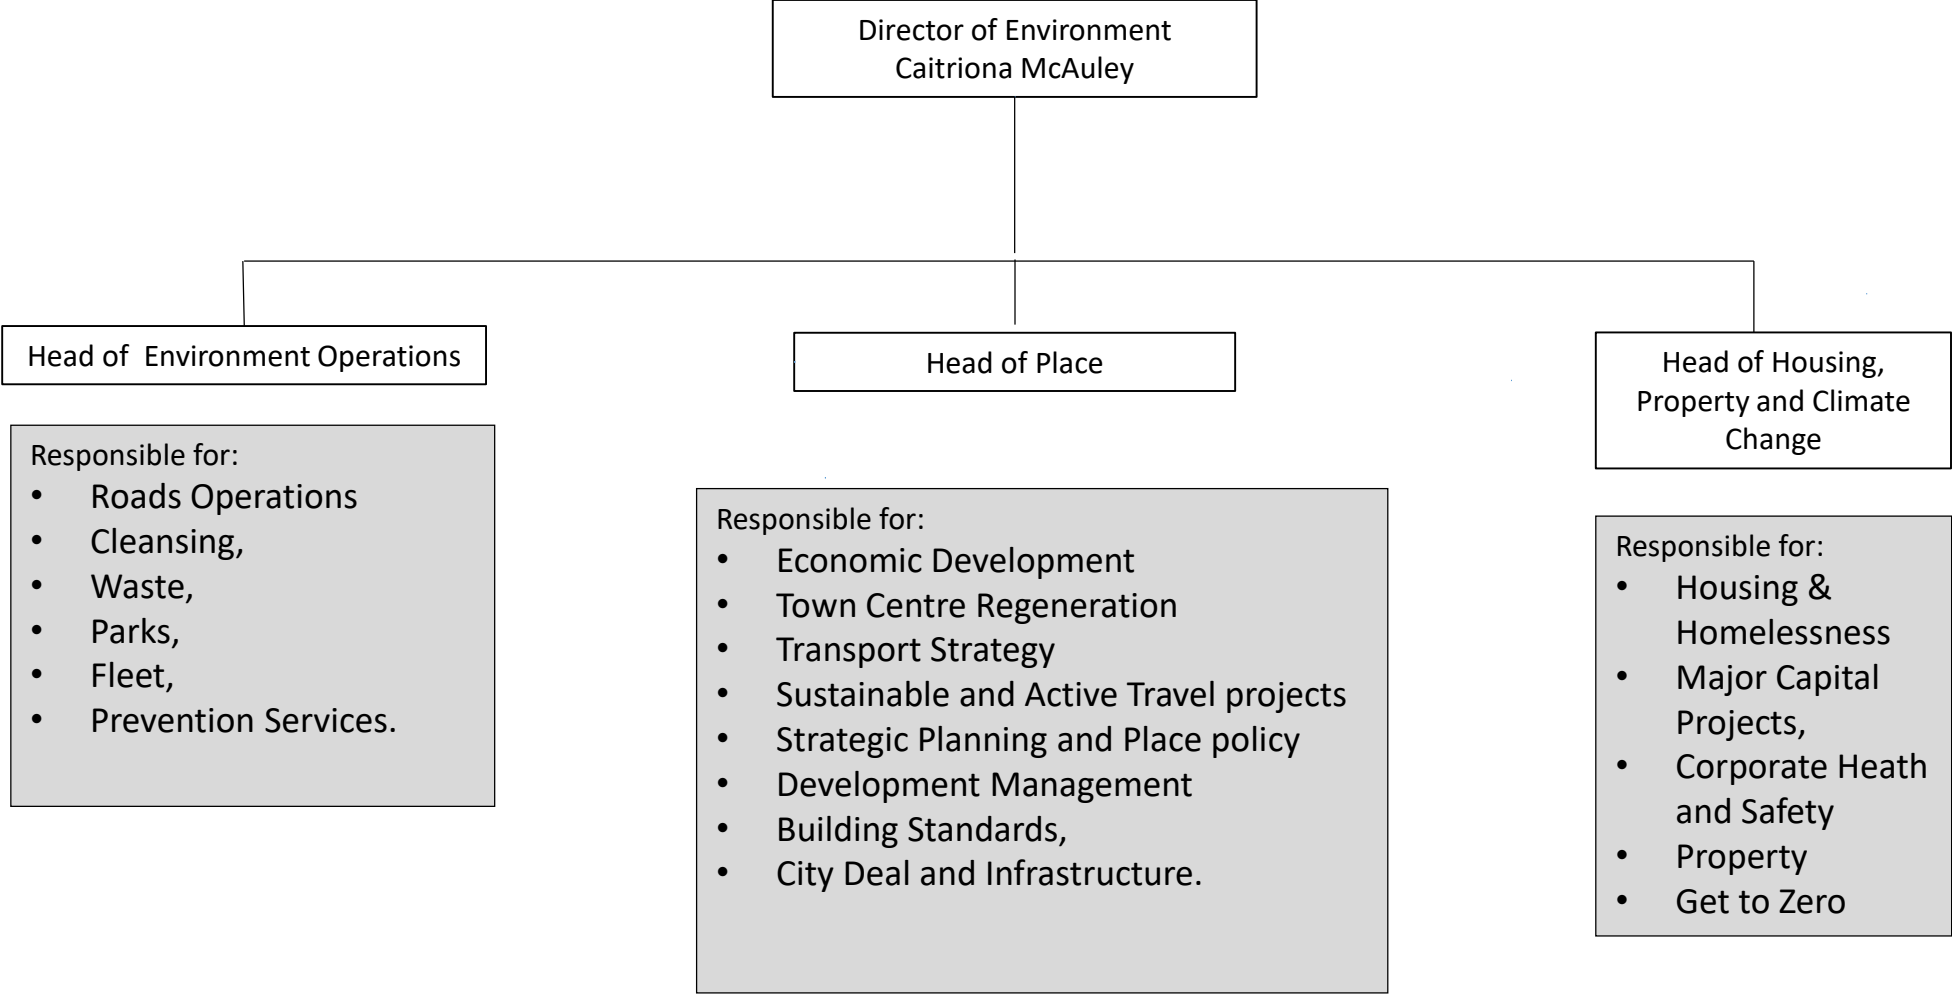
Director of Environment
Caitriona McAuley

Head of Environment Operations

Responsible for:
- Roads Operations
- Cleansing,
- Waste,
- Parks,
- Fleet,
- Prevention Services.

Head of Place

Responsible for:
- Economic Development
- Town Centre Regeneration
- Transport Strategy
- Sustainable and Active Travel projects
- Strategic Planning and Place policy
- Development Management
- Building Standards,
- City Deal and Infrastructure.

Head of Housing, Property and Climate Change

Responsible for:
- Housing & Homelessness
- Major Capital Projects,
- Corporate Heath and Safety
- Property
- Get to Zero